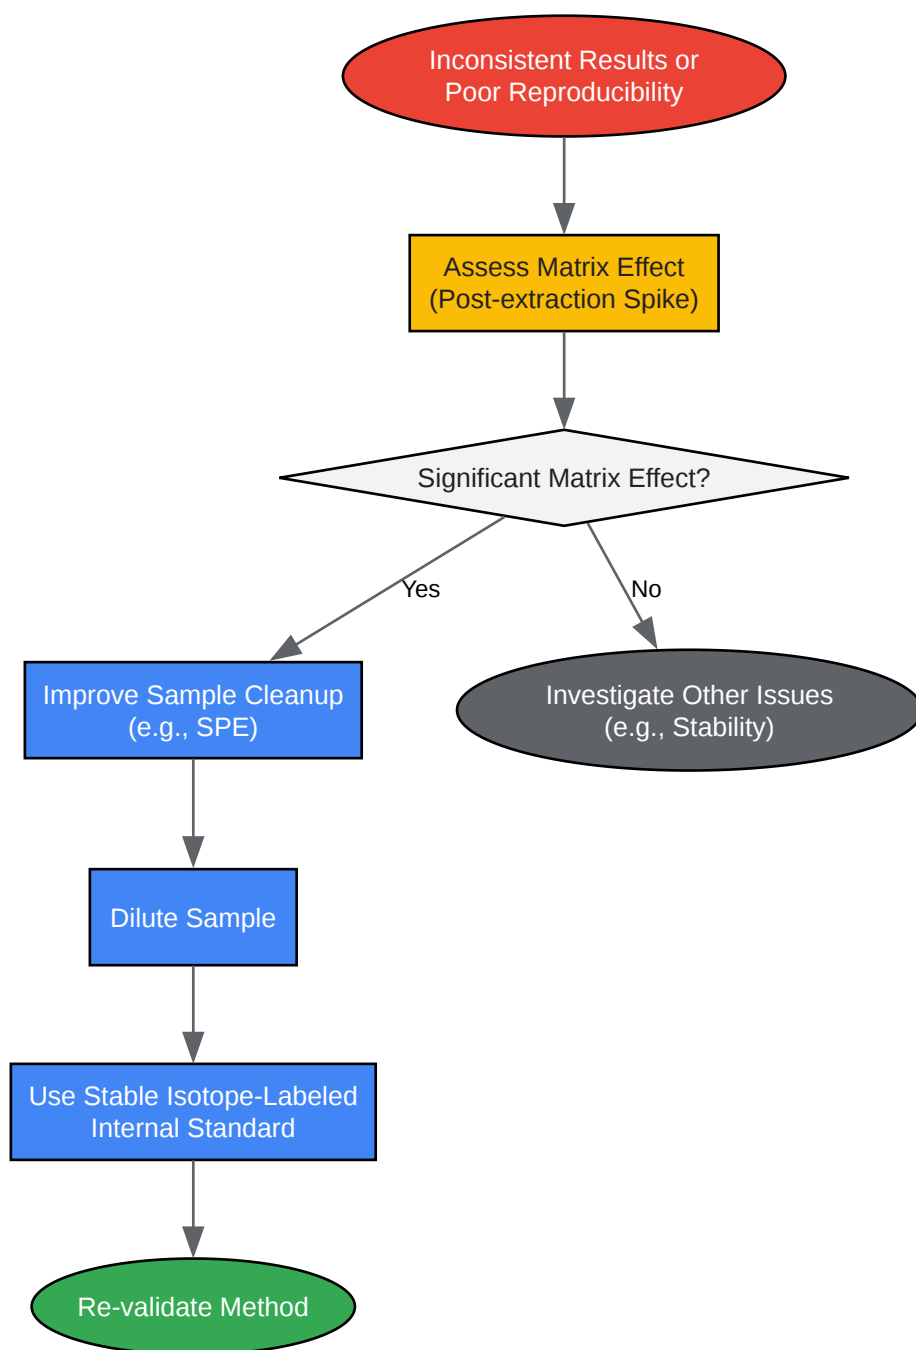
Inconsistent Results or Poor Reproducibility

Assess Matrix Effect (Post-extraction Spike)

Significant Matrix Effect?

Yes

No

Improve Sample Cleanup (e.g., SPE)

Investigate Other Issues (e.g., Stability)

Dilute Sample

Use Stable Isotope-Labeled Internal Standard

Re-validate Method